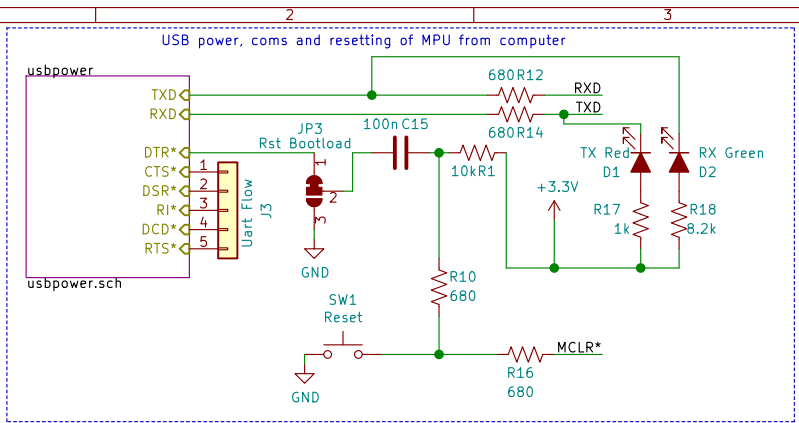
2

3

USB power, coms and resetting of MPU from computer

usbpower

TXD

RXD

DTR*

CTS*

DSR*

RI*

DCD*

RTS*

usbpower.sch

1

2

3

4

5

Uart Flow

J3

JP3

Rst Bootload

1

2

3

GND

100n C15

680 R12

680 R14

RXD

TXD

10k R1

TX Red

D1

RX Green

D2

+3.3V

R17

1k

R18

8.2k

R10

680

SW1

Reset

GND

R16

680

MCLR*